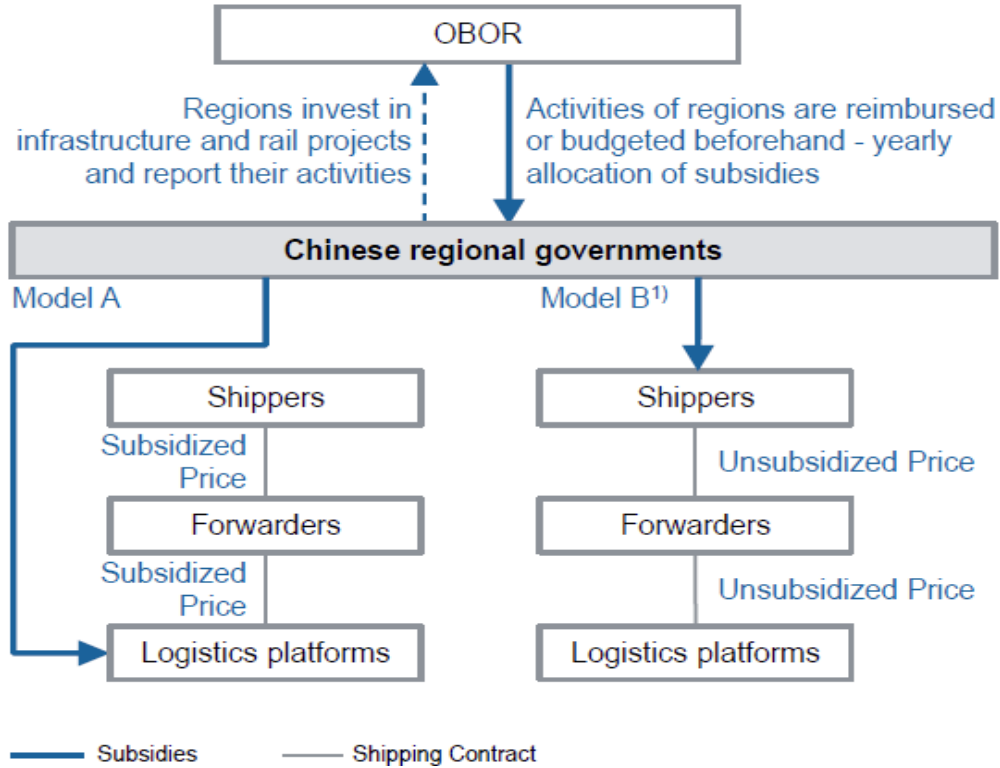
OBOR

Regions invest in infrastructure and rail projects and report their activities

Activities of regions are reimbursed or budgeted beforehand - yearly allocation of subsidies

Chinese regional governments

Model A

Model B$^{1)}$

Shippers

Subsidized Price

Forwarders

Subsidized Price

Logistics platforms

Shippers

Unsubsidized Price

Forwarders

Unsubsidized Price

Logistics platforms

Subsidies

Shipping Contract